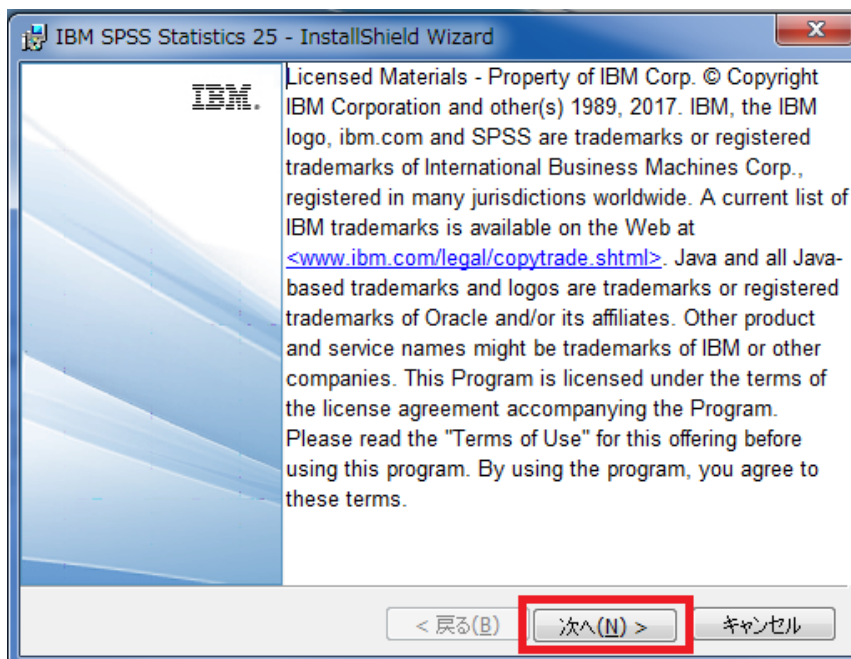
IBM SPSS Statistics 25 - InstallShield Wizard

IBM.

Licensed Materials - Property of IBM Corp. © Copyright IBM Corporation and other(s) 1989, 2017. IBM, the IBM logo, ibm.com and SPSS are trademarks or registered trademarks of International Business Machines Corp., registered in many jurisdictions worldwide. A current list of IBM trademarks is available on the Web at <www.ibm.com/legal/copytrade.shtml>. Java and all Java-based trademarks and logos are trademarks or registered trademarks of Oracle and/or its affiliates. Other product and service names might be trademarks of IBM or other companies. This Program is licensed under the terms of the license agreement accompanying the Program. Please read the "Terms of Use" for this offering before using this program. By using the program, you agree to these terms.

< 戻る(B)
次へ(N) >
キャンセル